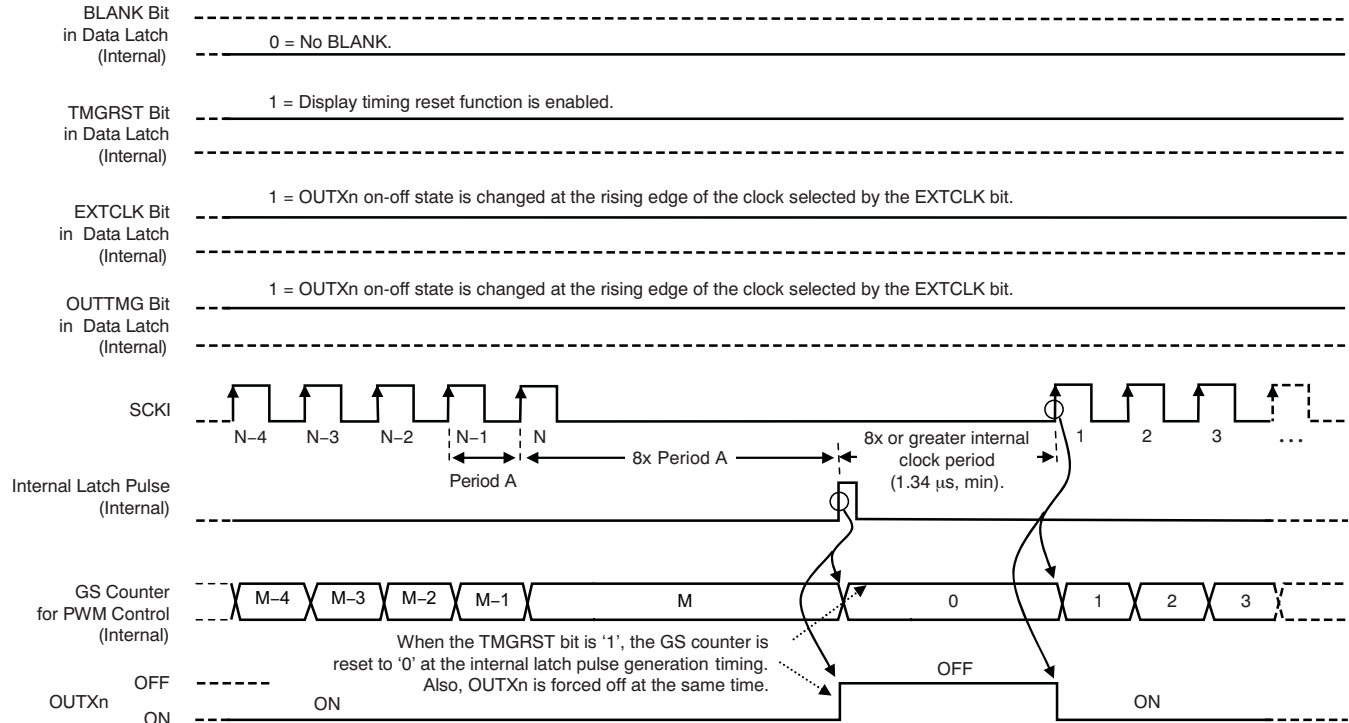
BLANK Bit
in Data Latch
(Internal)

0 = No BLANK.

1 = Display timing reset function is enabled.

TMGRST Bit
in Data Latch
(Internal)

1 = OUTXn on-off state is changed at the rising edge of the clock selected by the EXTCLK bit.

EXTCLK Bit
in Data Latch
(Internal)

1 = OUTXn on-off state is changed at the rising edge of the clock selected by the EXTCLK bit.

OUTTMG Bit
in Data Latch
(Internal)

SCKI

N−4 N−3 N−2 N−1 N

Period A

8x Period A

8x or greater internal clock period (1.34 μs, min).

1 2 3 . . .

Internal Latch Pulse
(Internal)

GS Counter
for PWM Control
(Internal)

M−4 M−3 M−2 M−1 M 0 1 2 3

When the TMGRST bit is '1', the GS counter is reset to '0' at the internal latch pulse generation timing. Also, OUTXn is forced off at the same time.

OFF

OUTXn

OFF
ON

ON

ON